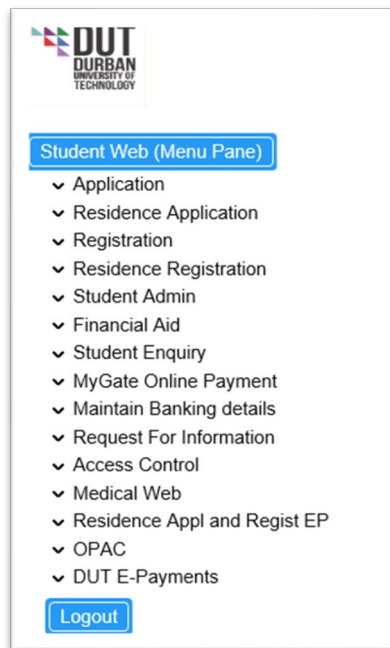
DUT
DURBAN
UNIVERSITY OF
TECHNOLOGY

Student Web (Menu Pane)

Application
Residence Application
Registration
Residence Registration
Student Admin
Financial Aid
Student Enquiry
MyGate Online Payment
Maintain Banking details
Request For Information
Access Control
Medical Web
Residence Appl and Regist EP
OPAC
DUT E-Payments

Logout